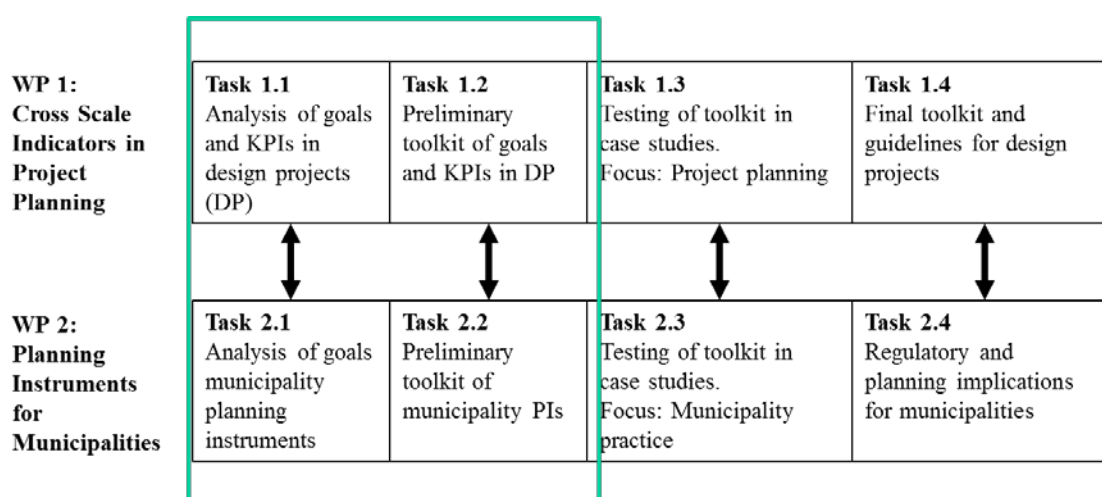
WP 1: Cross Scale Indicators in Project Planning

| Task 1.1 Analysis of goals and KPIs in design projects (DP) | Task 1.2 Preliminary toolkit of goals and KPIs in DP | Task 1.3 Testing of toolkit in case studies. Focus: Project planning | Task 1.4 Final toolkit and guidelines for design projects |
|---|---|---|---|

WP 2: Planning Instruments for Municipalities

| Task 2.1 Analysis of goals municipality planning instruments | Task 2.2 Preliminary toolkit of municipality PIs | Task 2.3 Testing of toolkit in case studies. Focus: Municipality practice | Task 2.4 Regulatory and planning implications for municipalities |
|---|---|---|---|